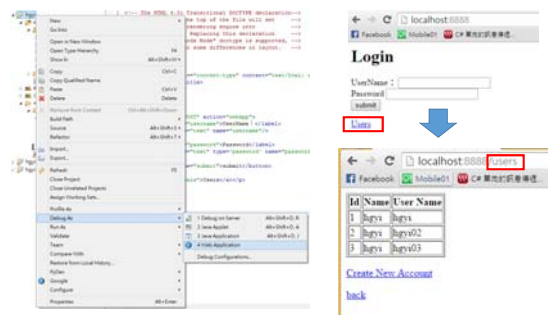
New
Go Into
Open in New Window
Open Type Hierarchy
Show In
Copy
Copy Qualified Name
Paste
Delete
Remove from Context
Build Path
Source
Refactor
Import...
Export...
Refresh
Close Project
Close Unrelated Projects
Assign Working Sets...
Profile As
Debug As
Run As
Validate
Team
Compare With
Restore from Local History...
PyDev
Google
Configure
Properties

1 Debug on Server
2 Java Applet
3 Java Application
4 Web Application
Debug Configurations...

<!-- The HTML 4.01 Transitional DOCTYPE declaration-->

localhost:8888
Facebook
Mobile01
C#
Login
UserName :
Password
submit
Users

localhost:8888/users
Facebook
Mobile01
C#

| Id | Name | User Name |
|---|---|---|
| 1 | hgyu | hgyu |
| 2 | hgyu | hgyu02 |
| 3 | hgyu | hgyu03 |

Create New Account

back